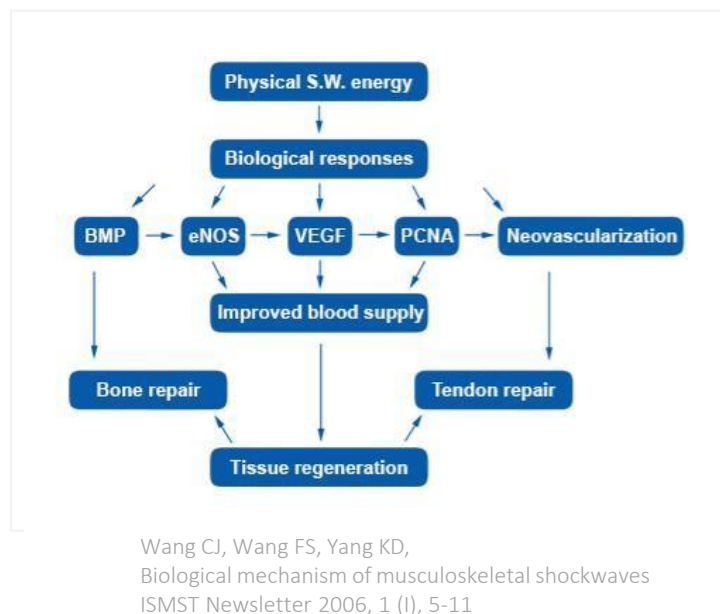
Physical S.W. energy

Biological responses

BMP

eNOS

VEGF

PCNA

Neovascularization

Improved blood supply

Bone repair

Tendon repair

Tissue regeneration

Wang CJ, Wang FS, Yang KD,
Biological mechanism of musculoskeletal shockwaves
ISMST Newsletter 2006, 1 (I), 5-11